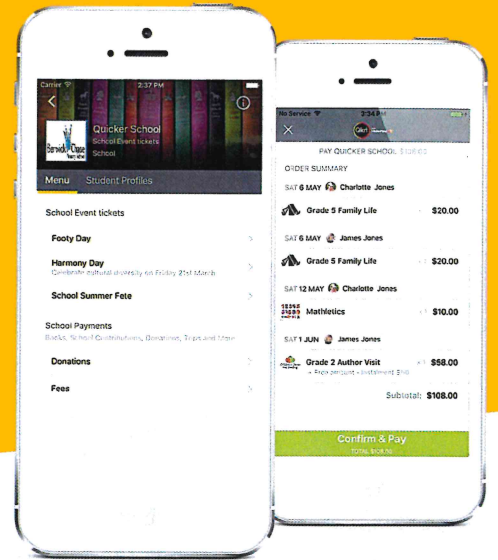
Carrier 2:37 PM

Quicker School
School Event tickets
School

Menu Student Profiles

School Event tickets

Footy Day

Harmony Day
Celebrate cultural diversity on Friday 21st March

School Summer Fete

School Payments
Books, School Contributions, Donations, Trips and More

Donations

Fees

No Service 2:34 PM

PAY QUICKER SCHOOL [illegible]

ORDER SUMMARY

SAT 6 MAY Charlotte Jones

Grade 5 Family Life $20.00

SAT 6 MAY James Jones

Grade 5 Family Life $20.00

SAT 12 MAY Charlotte Jones

Mathletics $10.00

SAT 1 JUN James Jones

Grade 2 Author Visit $58.00
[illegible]

Subtotal: $108.00

Confirm & Pay
TOTAL $108.00